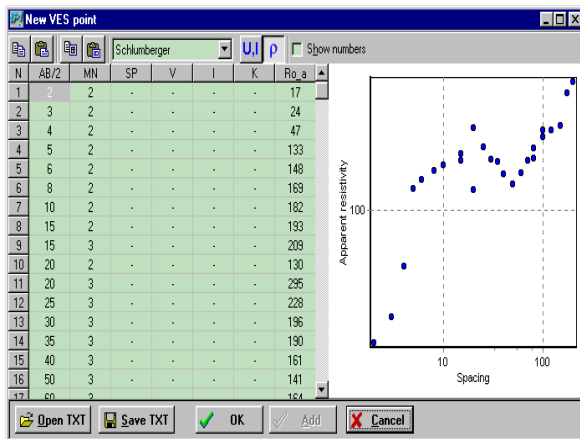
New VES point

Schlumberger | U,I | ρ | Show numbers

| N | AB/2 | MN | SP | V | I | K | Ro_a |
|---|---|---|---|---|---|---|---|
| 1 | 2 | 2 | · | · | · | · | 17 |
| 2 | 3 | 2 | · | · | · | · | 24 |
| 3 | 4 | 2 | · | · | · | · | 47 |
| 4 | 5 | 2 | · | · | · | · | 133 |
| 5 | 6 | 2 | · | · | · | · | 148 |
| 6 | 8 | 2 | · | · | · | · | 169 |
| 7 | 10 | 2 | · | · | · | · | 182 |
| 8 | 15 | 2 | · | · | · | · | 193 |
| 9 | 15 | 3 | · | · | · | · | 209 |
| 10 | 20 | 2 | · | · | · | · | 130 |
| 11 | 20 | 3 | · | · | · | · | 295 |
| 12 | 25 | 3 | · | · | · | · | 228 |
| 13 | 30 | 3 | · | · | · | · | 196 |
| 14 | 35 | 3 | · | · | · | · | 190 |
| 15 | 40 | 3 | · | · | · | · | 161 |
| 16 | 50 | 3 | · | · | · | · | 141 |
| 17 | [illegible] | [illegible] | · | · | · | · | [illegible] |

Apparent resistivity
100
10
100
Spacing

Open TXT | Save TXT | OK | Add | Cancel